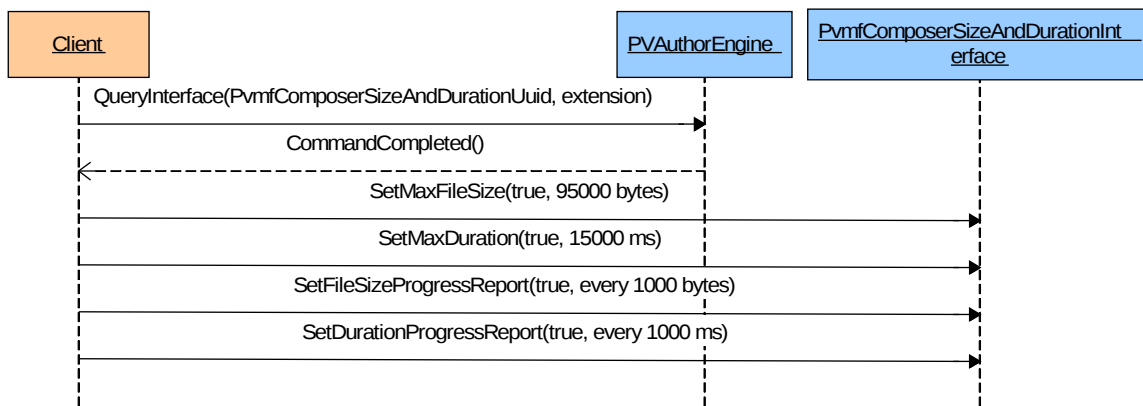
Client

PVAuthorEngine

PvmfComposerSizeAndDurationInterface

QueryInterface(PvmfComposerSizeAndDurationUuid, extension)

CommandCompleted()

SetMaxFileSize(true, 95000 bytes)

SetMaxDuration(true, 15000 ms)

SetFileSizeProgressReport(true, every 1000 bytes)

SetDurationProgressReport(true, every 1000 ms)